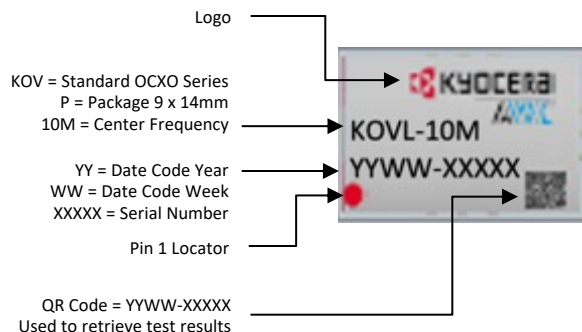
Logo

KOV = Standard OCXO Series
P = Package 9 x 14mm
10M = Center Frequency

YY = Date Code Year
WW = Date Code Week
XXXXX = Serial Number

Pin 1 Locator

QR Code = YYWW-XXXXX
Used to retrieve test results

KYOCERa
AVX

KOVL-10M
YYWW-XXXXX